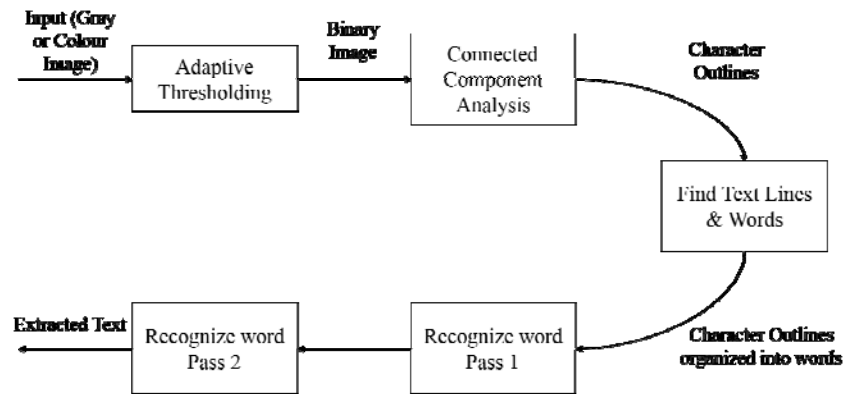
Input (Gray or Colour Image)

Adaptive Thresholding

Binary Image

Connected Component Analysis

Character Outlines

Find Text Lines & Words

Character Outlines organized into words

Recognize word Pass 1

Recognize word Pass 2

Extracted Text